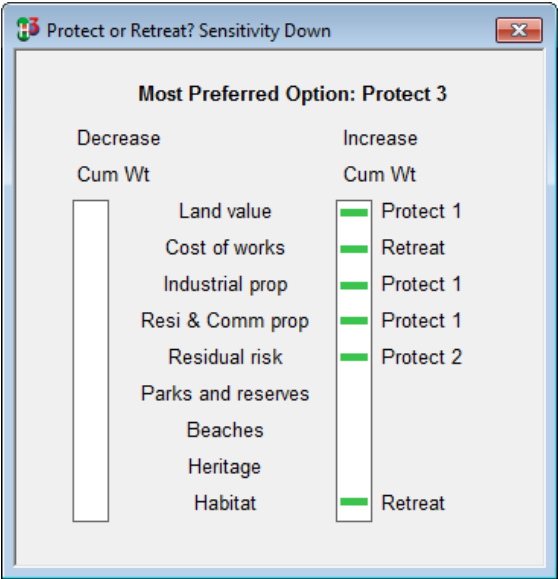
Protect or Retreat? Sensitivity Down

Most Preferred Option: Protect 3

Decrease
Cum Wt

Increase
Cum Wt

Land value — Protect 1
Cost of works — Retreat
Industrial prop — Protect 1
Resi & Comm prop — Protect 1
Residual risk — Protect 2
Parks and reserves
Beaches
Heritage
Habitat — Retreat